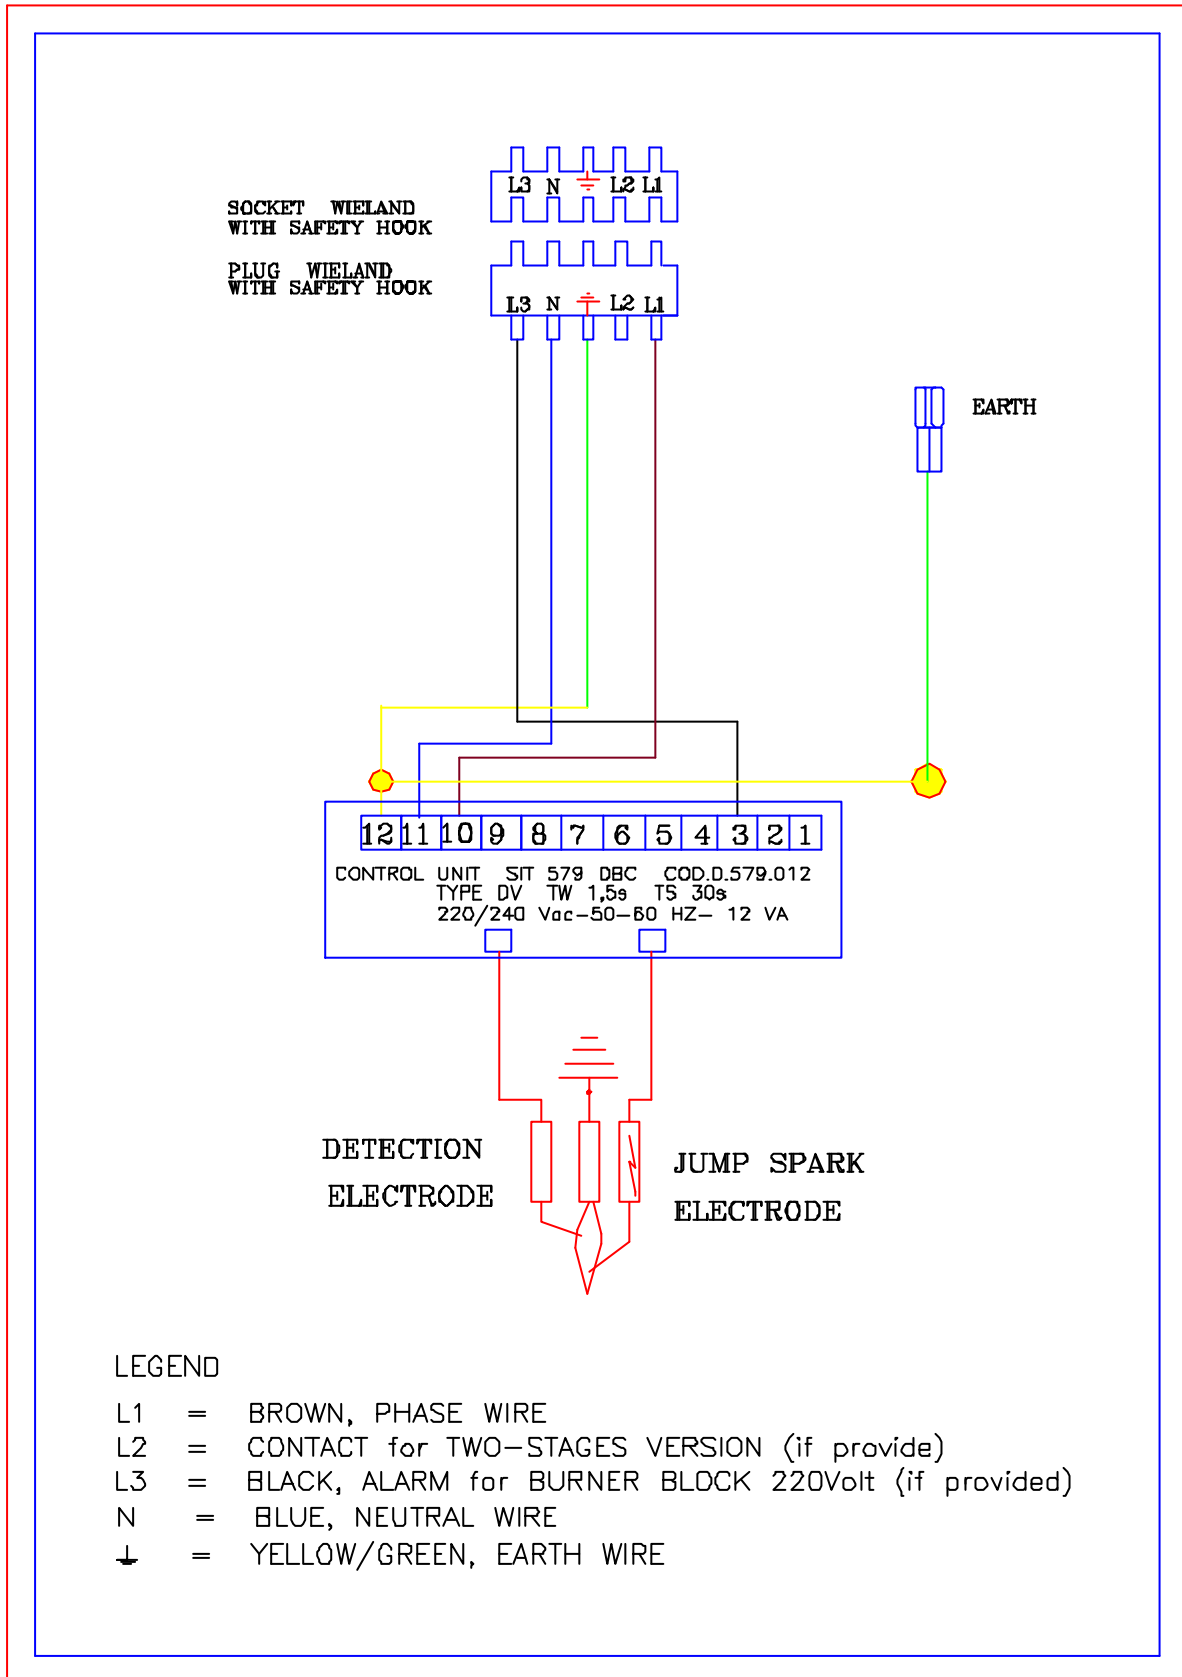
SOCKET WIELAND
WITH SAFETY HOOK

L3 N ⏚ L2 L1

PLUG WIELAND
WITH SAFETY HOOK

L3 N ⏚ L2 L1

EARTH

| 12 | 11 | 10 | 9 | 8 | 7 | 6 | 5 | 4 | 3 | 2 | 1 |
|---|---|---|---|---|---|---|---|---|---|---|---|

CONTROL UNIT SIT 579 DBC COD.D.579.012
TYPE DV TW 1,5s TS 30s
220/240 Vac-50-60 HZ- 12 VA

DETECTION
ELECTRODE

JUMP SPARK
ELECTRODE

LEGEND
L1 = BROWN, PHASE WIRE
L2 = CONTACT for TWO-STAGES VERSION (if provide)
L3 = BLACK, ALARM for BURNER BLOCK 220Volt (if provided)
N = BLUE, NEUTRAL WIRE
⏚ = YELLOW/GREEN, EARTH WIRE